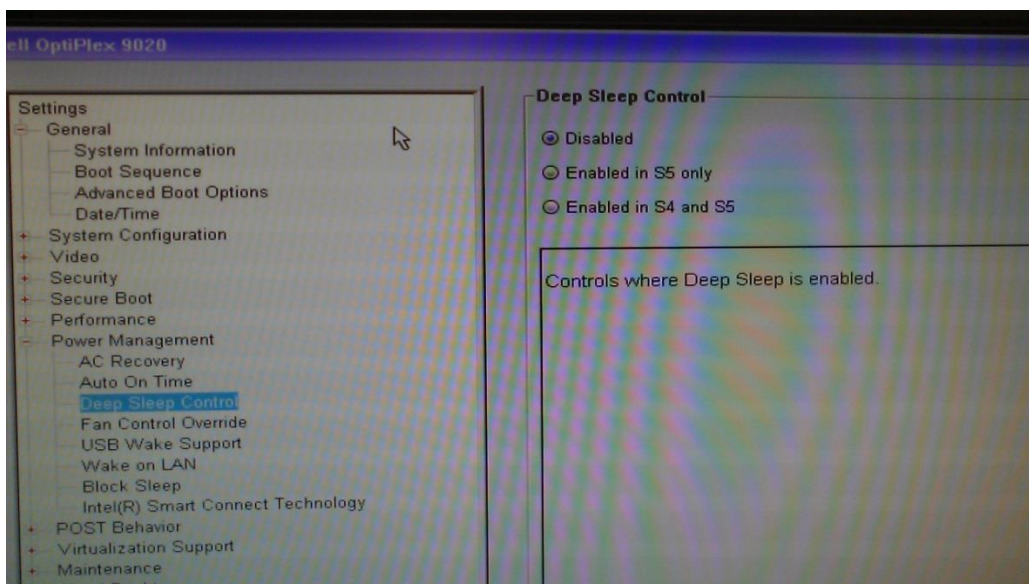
ell OptiPlex 9020

Settings
- General
System Information
Boot Sequence
Advanced Boot Options
Date/Time
+ System Configuration
+ Video
+ Security
+ Secure Boot
+ Performance
- Power Management
AC Recovery
Auto On Time
Deep Sleep Control
Fan Control Override
USB Wake Support
Wake on LAN
Block Sleep
Intel(R) Smart Connect Technology
+ POST Behavior
+ Virtualization Support
+ Maintenance

Deep Sleep Control

Disabled

Enabled in S5 only

Enabled in S4 and S5

Controls where Deep Sleep is enabled.